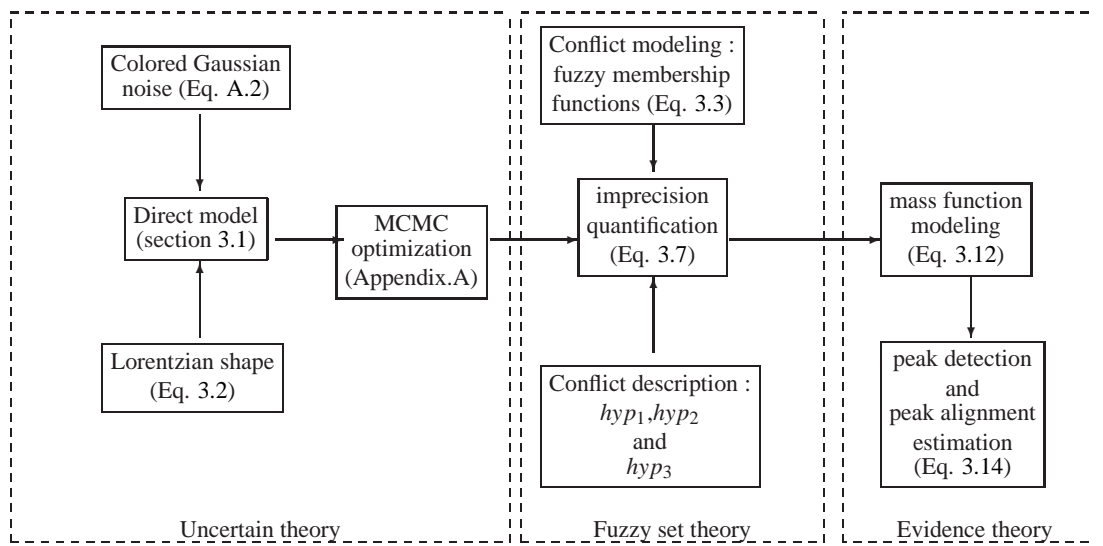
Colored Gaussian noise (Eq. A.2)

Direct model (section 3.1)

Lorentzian shape (Eq. 3.2)

MCMC optimization (Appendix.A)

Uncertain theory

Conflict modeling : fuzzy membership functions (Eq. 3.3)

imprecision quantification (Eq. 3.7)

Conflict description : $hyp_1$,$hyp_2$ and $hyp_3$

Fuzzy set theory

mass function modeling (Eq. 3.12)

peak detection and peak alignment estimation (Eq. 3.14)

Evidence theory